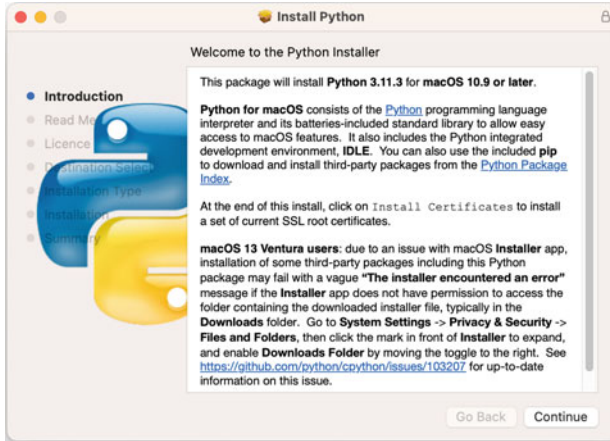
Install Python

Welcome to the Python Installer

Introduction
Read Me
Licence
Destination Select
Installation Type
Installation
Summary

This package will install Python 3.11.3 for macOS 10.9 or later.

Python for macOS consists of the Python programming language interpreter and its batteries-included standard library to allow easy access to macOS features. It also includes the Python integrated development environment, IDLE. You can also use the included pip to download and install third-party packages from the Python Package Index.

At the end of this install, click on Install Certificates to install a set of current SSL root certificates.

macOS 13 Ventura users: due to an issue with macOS Installer app, installation of some third-party packages including this Python package may fail with a vague "The installer encountered an error" message if the Installer app does not have permission to access the folder containing the downloaded installer file, typically in the Downloads folder. Go to System Settings -> Privacy & Security -> Files and Folders, then click the mark in front of Installer to expand, and enable Downloads Folder by moving the toggle to the right. See https://github.com/python/cpython/issues/103207 for up-to-date information on this issue.

Go Back
Continue